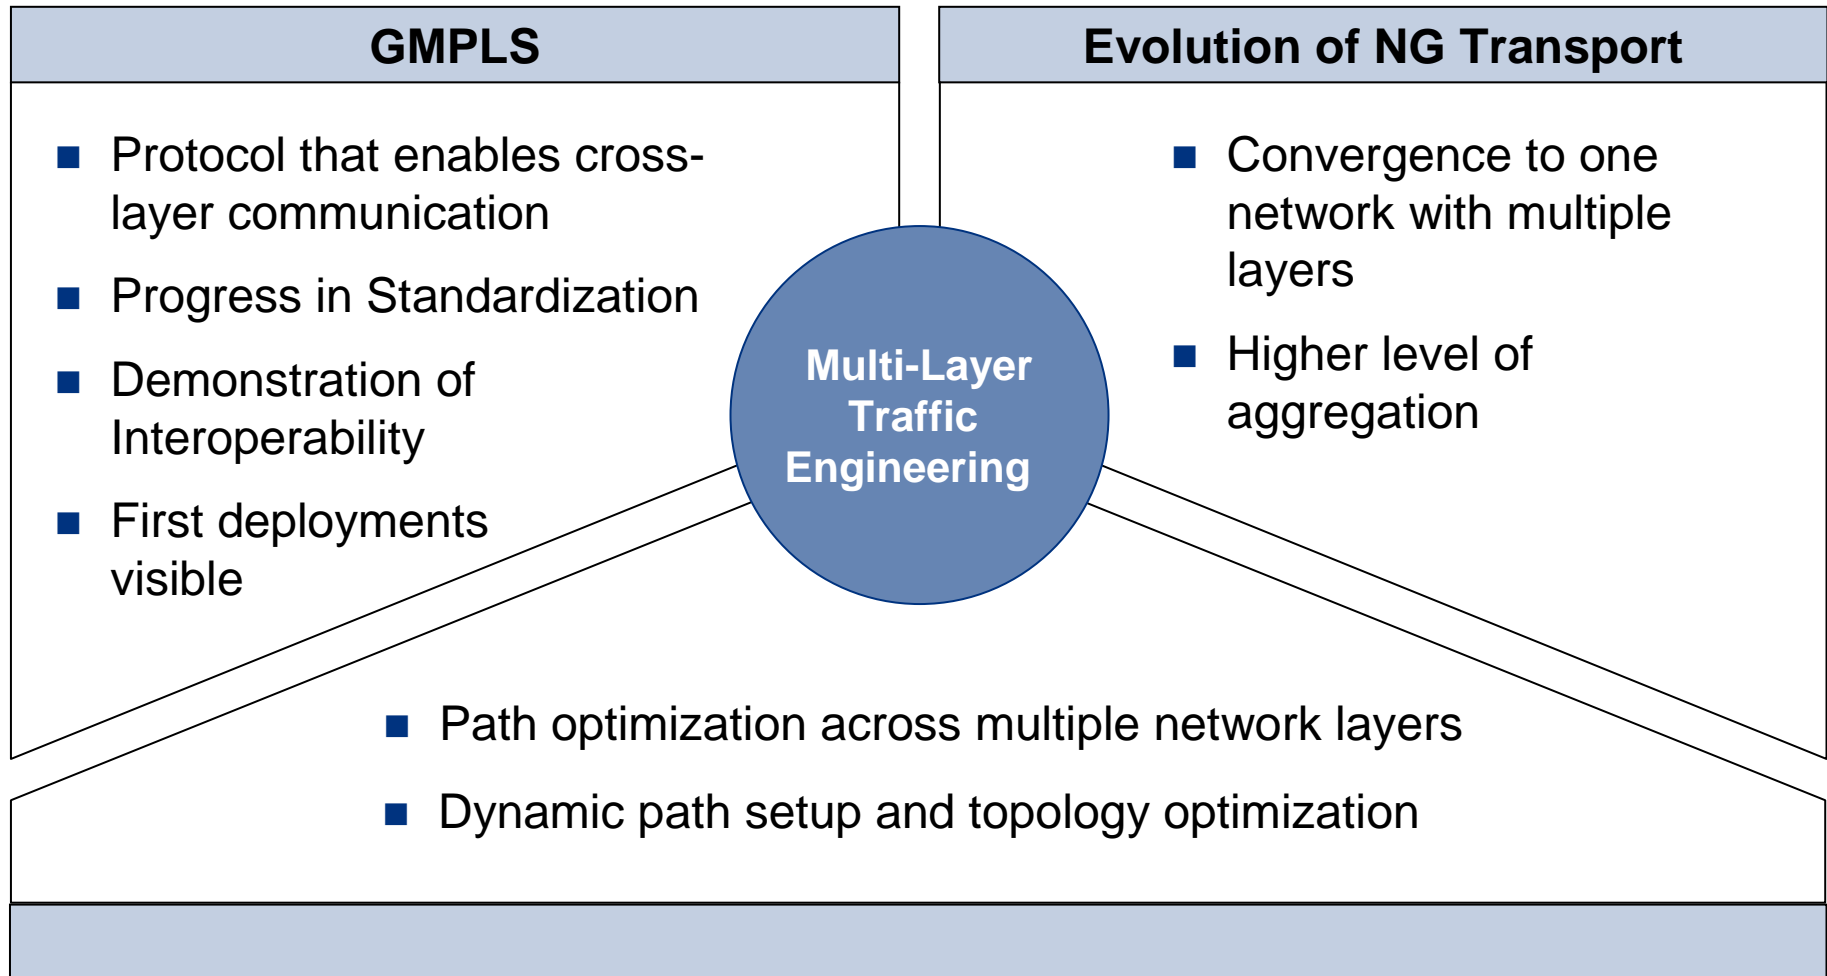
GMPLS

Protocol that enables cross-layer communication

Progress in Standardization

Demonstration of Interoperability

First deployments visible

Evolution of NG Transport

Convergence to one network with multiple layers

Higher level of aggregation

Multi-Layer Traffic Engineering

Path optimization across multiple network layers

Dynamic path setup and topology optimization